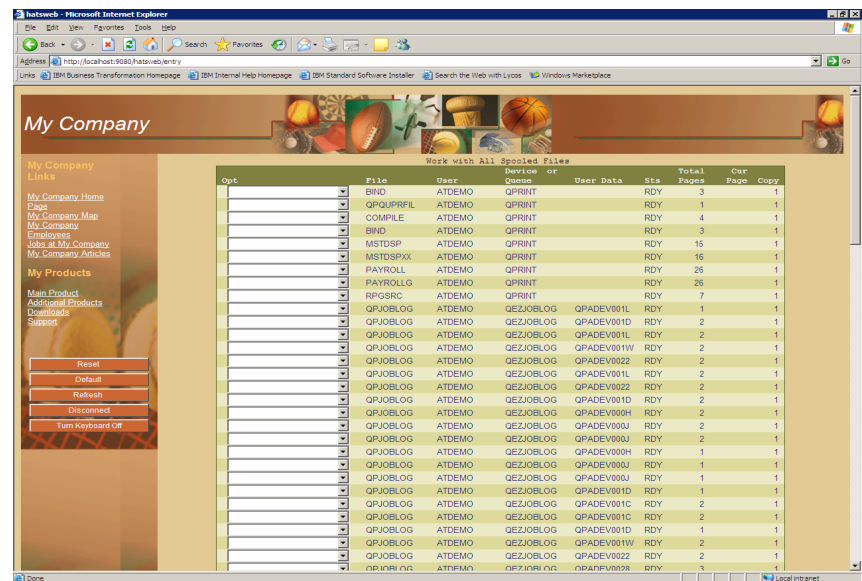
hatsweb - Microsoft Internet Explorer

File Edit View Favorites Tools Help

Back Search Favorites

Address http://localhost:9080/hatsweb/entry Go

Links IBM Business Transformation Homepage IBM Internal Help Homepage IBM Standard Software Installer Search the Web with Lycos Windows Marketplace

My Company

My Company Links

My Company Home Page
My Company Map
My Company Employees
Jobs at My Company
My Company Articles

My Products

Main Product
Additional Products
Downloads
Support

Reset
Default
Refresh
Disconnect
Turn Keyboard Off

Work with All Spooled Files

| Opt | File | User | Device or Queue | User Data | Sts | Total Pages | Cur Page | Copy |
|---|---|---|---|---|---|---|---|---|
| | BIND | ATDEMO | QPRINT | | RDY | 3 | | 1 |
| | QPQUPRFIL | ATDEMO | QPRINT | | RDY | 1 | | 1 |
| | COMPILE | ATDEMO | QPRINT | | RDY | 4 | | 1 |
| | BIND | ATDEMO | QPRINT | | RDY | 3 | | 1 |
| | MSTDSP | ATDEMO | QPRINT | | RDY | 15 | | 1 |
| | MSTDSPXX | ATDEMO | QPRINT | | RDY | 16 | | 1 |
| | PAYROLL | ATDEMO | QPRINT | | RDY | 26 | | 1 |
| | PAYROLLG | ATDEMO | QPRINT | | RDY | 26 | | 1 |
| | RPGSRC | ATDEMO | QPRINT | | RDY | 7 | | 1 |
| | QPJOBLOG | ATDEMO | QEZJOBLOG | QPADEV001L | RDY | 1 | | 1 |
| | QPJOBLOG | ATDEMO | QEZJOBLOG | QPADEV001D | RDY | 2 | | 1 |
| | QPJOBLOG | ATDEMO | QEZJOBLOG | QPADEV001L | RDY | 2 | | 1 |
| | QPJOBLOG | ATDEMO | QEZJOBLOG | QPADEV001W | RDY | 2 | | 1 |
| | QPJOBLOG | ATDEMO | QEZJOBLOG | QPADEV0022 | RDY | 2 | | 1 |
| | QPJOBLOG | ATDEMO | QEZJOBLOG | QPADEV001L | RDY | 2 | | 1 |
| | QPJOBLOG | ATDEMO | QEZJOBLOG | QPADEV0022 | RDY | 2 | | 1 |
| | QPJOBLOG | ATDEMO | QEZJOBLOG | QPADEV001D | RDY | 2 | | 1 |
| | QPJOBLOG | ATDEMO | QEZJOBLOG | QPADEV000H | RDY | 2 | | 1 |
| | QPJOBLOG | ATDEMO | QEZJOBLOG | QPADEV000J | RDY | 2 | | 1 |
| | QPJOBLOG | ATDEMO | QEZJOBLOG | QPADEV000J | RDY | 2 | | 1 |
| | QPJOBLOG | ATDEMO | QEZJOBLOG | QPADEV000H | RDY | 1 | | 1 |
| | QPJOBLOG | ATDEMO | QEZJOBLOG | QPADEV000J | RDY | 1 | | 1 |
| | QPJOBLOG | ATDEMO | QEZJOBLOG | QPADEV000J | RDY | 1 | | 1 |
| | QPJOBLOG | ATDEMO | QEZJOBLOG | QPADEV001D | RDY | 1 | | 1 |
| | QPJOBLOG | ATDEMO | QEZJOBLOG | QPADEV001C | RDY | 2 | | 1 |
| | QPJOBLOG | ATDEMO | QEZJOBLOG | QPADEV001C | RDY | 2 | | 1 |
| | QPJOBLOG | ATDEMO | QEZJOBLOG | QPADEV001D | RDY | 1 | | 1 |
| | QPJOBLOG | ATDEMO | QEZJOBLOG | QPADEV001W | RDY | 2 | | 1 |
| | QPJOBLOG | ATDEMO | QEZJOBLOG | QPADEV0022 | RDY | 2 | | 1 |
| | QPJOBLOG | ATDEMO | QEZJOBLOG | QPADEV0028 | RDY | 3 | | 1 |

Done Local intranet